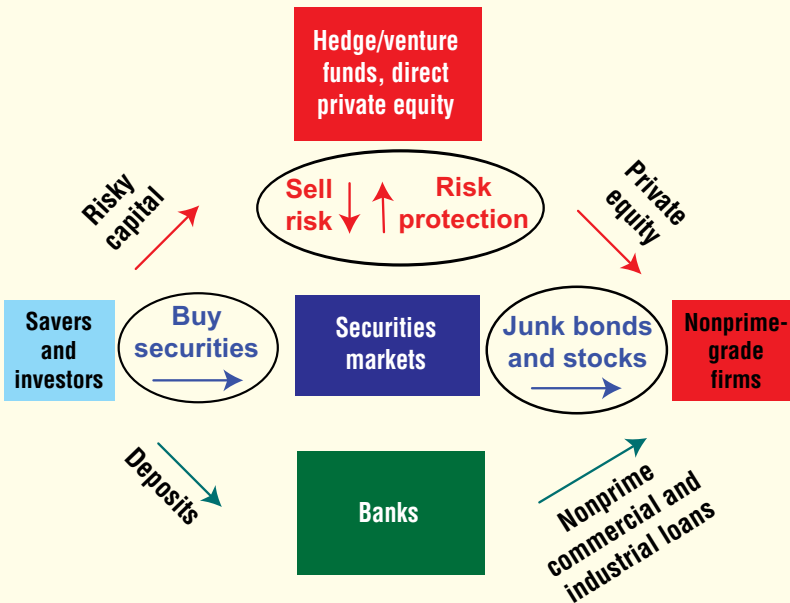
Hedge/venture funds, direct private equity

Risky capital

Sell risk

Risk protection

Private equity

Savers and investors

Buy securities

Securities markets

Junk bonds and stocks

Nonprime-grade firms

Deposits

Banks

Nonprime commercial and industrial loans